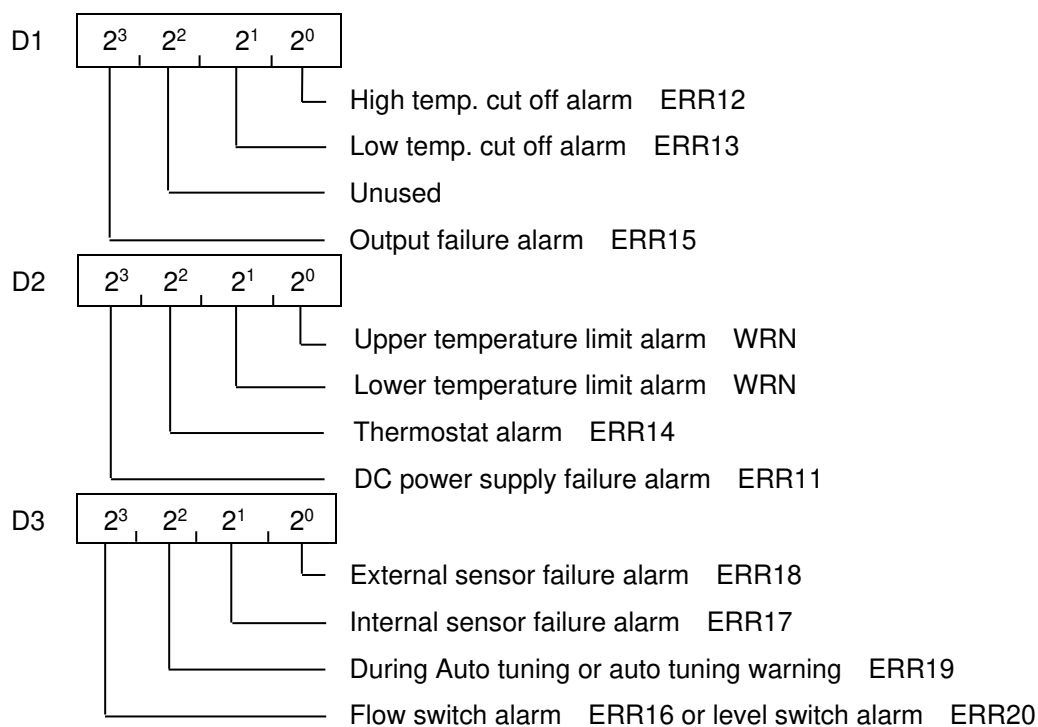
D1 $2^3$ $2^2$ $2^1$ $2^0$

High temp. cut off alarm ERR12

Low temp. cut off alarm ERR13

Unused

Output failure alarm ERR15

D2 $2^3$ $2^2$ $2^1$ $2^0$

Upper temperature limit alarm WRN

Lower temperature limit alarm WRN

Thermostat alarm ERR14

DC power supply failure alarm ERR11

D3 $2^3$ $2^2$ $2^1$ $2^0$

External sensor failure alarm ERR18

Internal sensor failure alarm ERR17

During Auto tuning or auto tuning warning ERR19

Flow switch alarm ERR16 or level switch alarm ERR20